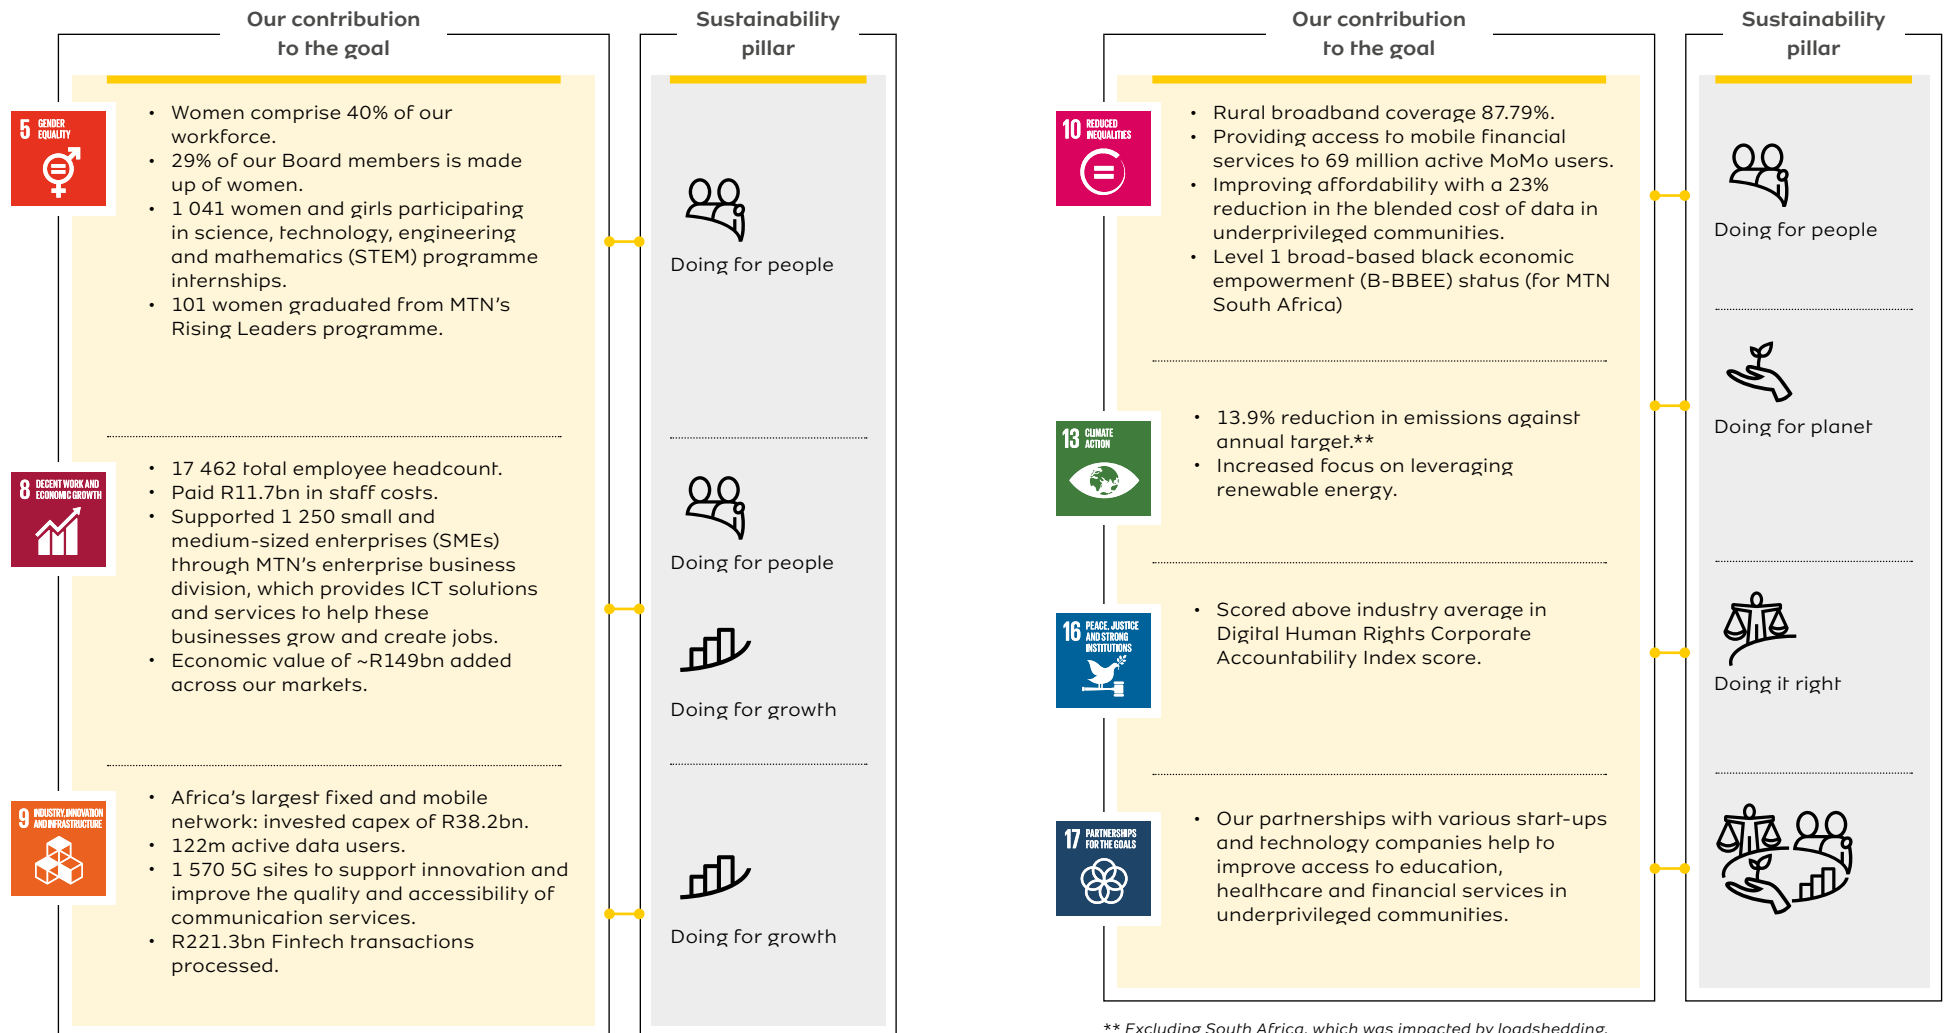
Our contribution to the goal

Sustainability pillar

5 GENDER EQUALITY

- Women comprise 40% of our workforce.
- 29% of our Board members is made up of women.
- 1 041 women and girls participating in science, technology, engineering and mathematics (STEM) programme internships.
- 101 women graduated from MTN's Rising Leaders programme.

Doing for people

8 DECENT WORK AND ECONOMIC GROWTH

- 17 462 total employee headcount.
- Paid R11.7bn in staff costs.
- Supported 1 250 small and medium-sized enterprises (SMEs) through MTN's enterprise business division, which provides ICT solutions and services to help these businesses grow and create jobs.
- Economic value of ~R149bn added across our markets.

Doing for people

Doing for growth

9 INDUSTRY, INNOVATION AND INFRASTRUCTURE

- Africa's largest fixed and mobile network: invested capex of R38.2bn.
- 122m active data users.
- 1 570 5G sites to support innovation and improve the quality and accessibility of communication services.
- R221.3bn Fintech transactions processed.

Doing for growth

Our contribution to the goal

Sustainability pillar

10 REDUCED INEQUALITIES

- Rural broadband coverage 87.79%.
- Providing access to mobile financial services to 69 million active MoMo users.
- Improving affordability with a 23% reduction in the blended cost of data in underprivileged communities.
- Level 1 broad-based black economic empowerment (B-BBEE) status (for MTN South Africa)

Doing for people

13 CLIMATE ACTION

- 13.9% reduction in emissions against annual target.**
- Increased focus on leveraging renewable energy.

Doing for planet

16 PEACE, JUSTICE AND STRONG INSTITUTIONS

- Scored above industry average in Digital Human Rights Corporate Accountability Index score.

Doing it right

17 PARTNERSHIPS FOR THE GOALS

- Our partnerships with various start-ups and technology companies help to improve access to education, healthcare and financial services in underprivileged communities.

** Excluding South Africa, which was impacted by loadshedding.